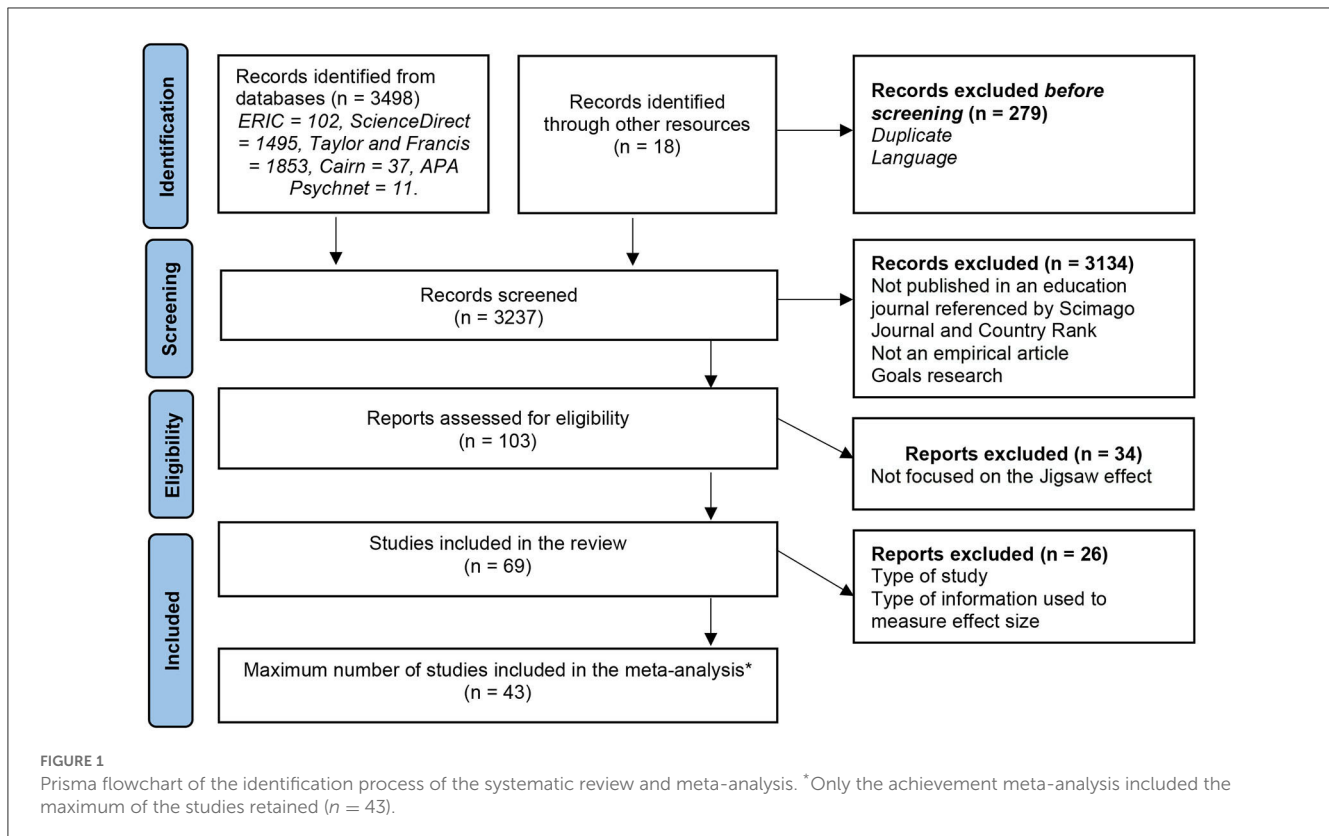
Identification

Records identified from databases (n = 3498) *ERIC = 102, ScienceDirect = 1495, Taylor and Francis = 1853, Cairn = 37, APA Psychnet = 11.*

Records identified through other resources (n = 18)

**Records excluded *before screening* (n = 279)**
*Duplicate*
*Language*

Screening

Records screened (n = 3237)

**Records excluded (n = 3134)**
Not published in an education journal referenced by Scimago Journal and Country Rank
Not an empirical article
Goals research

Eligibility

Reports assessed for eligibility (n = 103)

**Reports excluded (n = 34)**
Not focused on the Jigsaw effect

Included

Studies included in the review (n = 69)

**Reports excluded (n = 26)**
Type of study
Type of information used to measure effect size

Maximum number of studies included in the meta-analysis* (n = 43)

FIGURE 1
Prisma flowchart of the identification process of the systematic review and meta-analysis. *Only the achievement meta-analysis included the maximum of the studies retained ($n = 43$).